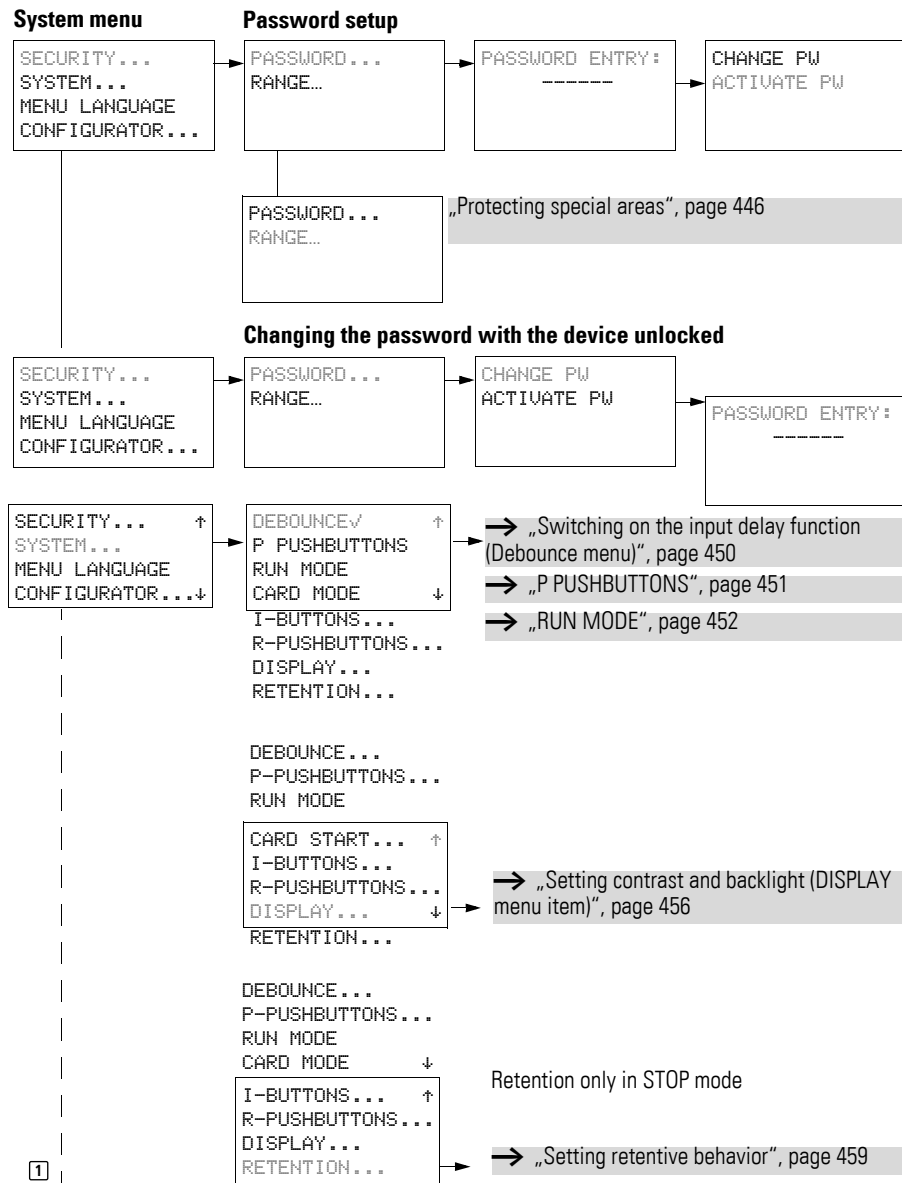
System menu

Password setup

SECURITY...
SYSTEM...
MENU LANGUAGE
CONFIGURATOR...

PASSWORD...
RANGE...

PASSWORD ENTRY:
------

CHANGE PW
ACTIVATE PW

PASSWORD...
RANGE...

„Protecting special areas“, page 446

Changing the password with the device unlocked

SECURITY...
SYSTEM...
MENU LANGUAGE
CONFIGURATOR...

PASSWORD...
RANGE...

CHANGE PW
ACTIVATE PW

PASSWORD ENTRY:
------

SECURITY... ↑
SYSTEM...
MENU LANGUAGE
CONFIGURATOR...↓

DEBOUNCE√ ↑
P PUSHBUTTONS
RUN MODE
CARD MODE ↓
I-BUTTONS...
R-PUSHBUTTONS...
DISPLAY...
RETENTION...

→ „Switching on the input delay function (Debounce menu)“, page 450

→ „P PUSHBUTTONS“, page 451

→ „RUN MODE“, page 452

DEBOUNCE...
P-PUSHBUTTONS...
RUN MODE

CARD START... ↑
I-BUTTONS...
R-PUSHBUTTONS...
DISPLAY... ↓
RETENTION...

→ „Setting contrast and backlight (DISPLAY menu item)“, page 456

DEBOUNCE...
P-PUSHBUTTONS...
RUN MODE
CARD MODE ↓

I-BUTTONS... ↑
R-PUSHBUTTONS...
DISPLAY...
RETENTION...

Retention only in STOP mode

→ „Setting retentive behavior“, page 459

1